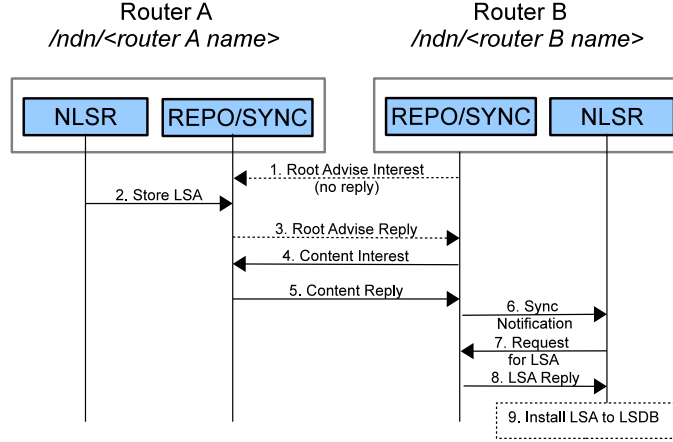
Router A
/ndn/<router A name>

Router B
/ndn/<router B name>

NLSR

REPO/SYNC

REPO/SYNC

NLSR

1. Root Advise Interest (no reply)

2. Store LSA

3. Root Advise Reply

4. Content Interest

5. Content Reply

6. Sync Notification

7. Request for LSA

8. LSA Reply

9. Install LSA to LSDB